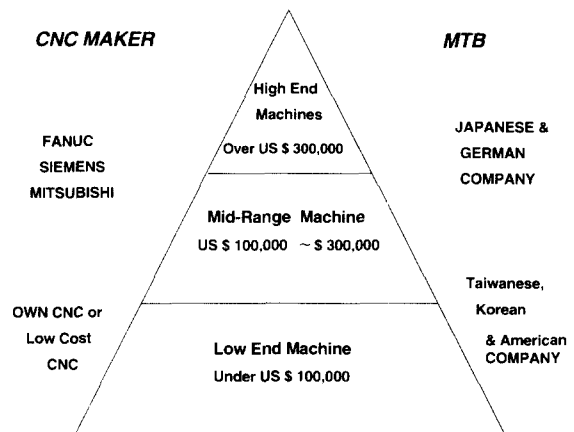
CNC MAKER

MTB

High End Machines
Over US $ 300,000

FANUC
SIEMENS
MITSUBISHI

JAPANESE & GERMAN COMPANY

Mid-Range Machine
US $ 100,000 ~ $ 300,000

OWN CNC or Low Cost CNC

Taiwanese, Korean & American COMPANY

Low End Machine
Under US $ 100,000